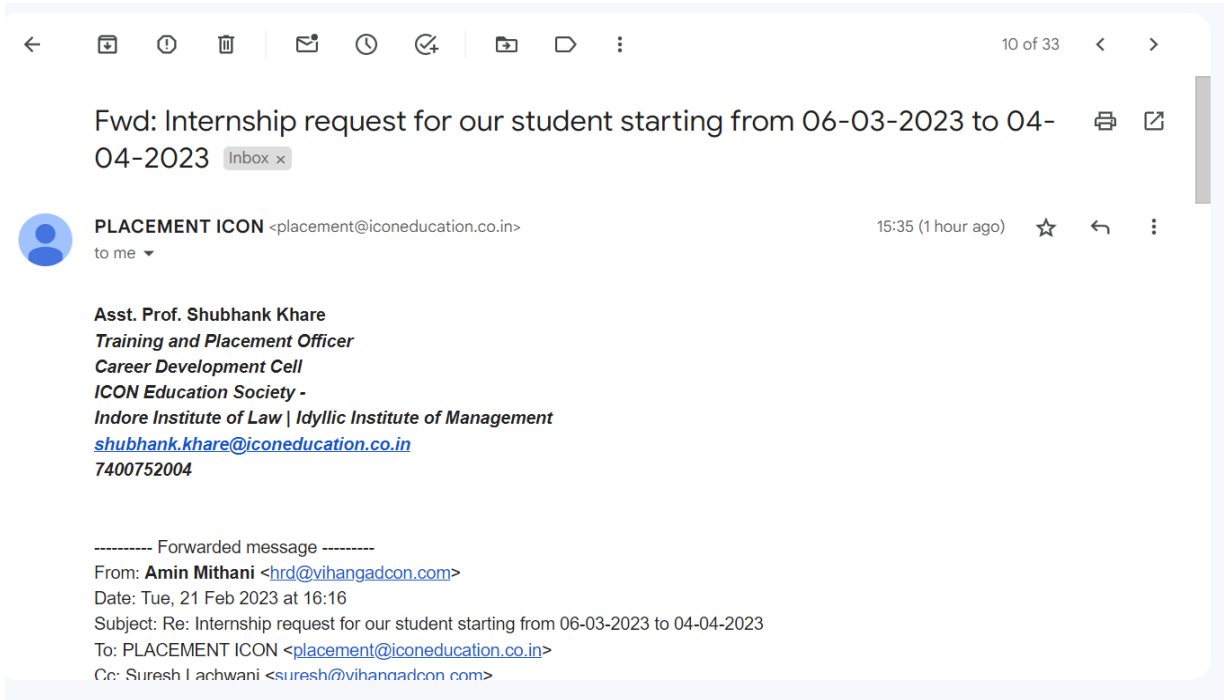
10 of 33

Fwd: Internship request for our student starting from 06-03-2023 to 04-04-2023 Inbox ×

PLACEMENT ICON <placement@iconeducation.co.in>
to me

15:35 (1 hour ago)

Asst. Prof. Shubhank Khare
Training and Placement Officer
Career Development Cell
ICON Education Society -
Indore Institute of Law | Idyllic Institute of Management
shubhank.khare@iconeducation.co.in
7400752004

---------- Forwarded message ---------
From: Amin Mithani <hrd@vihangadcon.com>
Date: Tue, 21 Feb 2023 at 16:16
Subject: Re: Internship request for our student starting from 06-03-2023 to 04-04-2023
To: PLACEMENT ICON <placement@iconeducation.co.in>
Cc: Suresh Lachwani <suresh@vihangadcon.com>